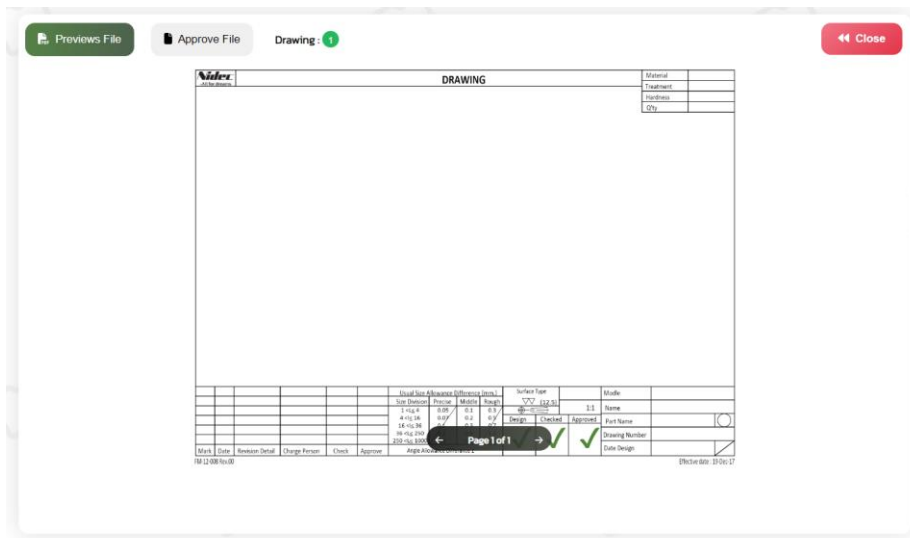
Previews File

Approve File

Drawing : 1

Close

Nidec
All for dreams

DRAWING

| Material | |
|---|---|
| Treatment | |
| Hardness | |
| Q'ty | |

Usual Size Allowance Difference (mm.)

| Size Division | Precise | Middle | Rough |
|---|---|---|---|
| 1 <L≤ 4 | 0.05 | 0.1 | 0.3 |
| 4 <L≤ 16 | 0.07 | 0.2 | 0.5 |
| 16 <L≤ 36 | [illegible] | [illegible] | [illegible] |
| 36 <L≤ 250 | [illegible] | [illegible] | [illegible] |
| 250 <L≤ 1000 | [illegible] | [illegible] | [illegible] |

Angle Allowance Difference ±

Surface Type
(12.5)

1:1

| Design | Checked | Approved |
|---|---|---|

Modle
Name
Part Name
Drawing Number
Date Design

| Mark | Date | Revision Detail | Charge Person | Check | Approve |
|---|---|---|---|---|---|

FM-12-008 Rev.00

Effective date : 19-Dec-17

← Page 1 of 1 →